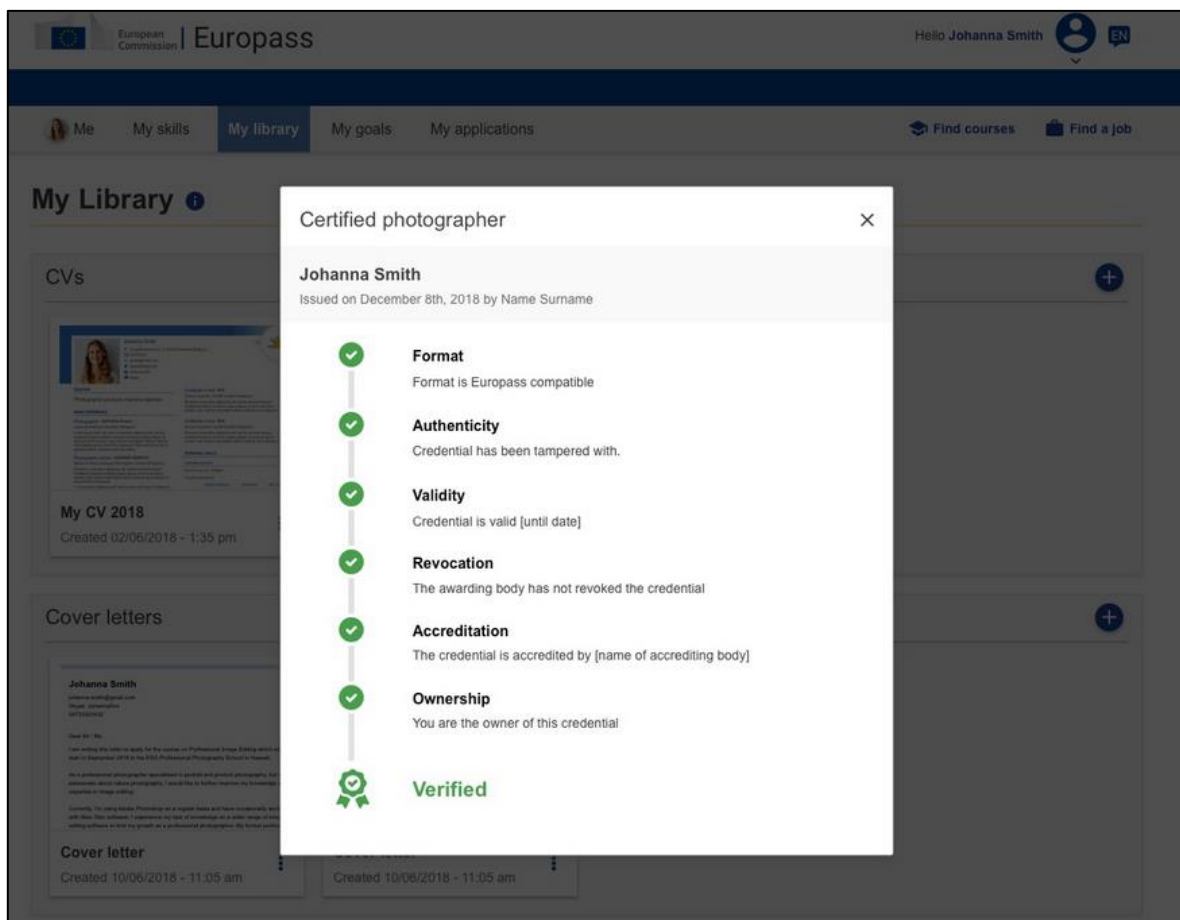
European Commission | Europass

Hello Johanna Smith

EN

Me My skills My library My goals My applications

Find courses Find a job

My Library

CVs

My CV 2018

Created 02/06/2018 - 1:35 pm

Cover letters

Johanna Smith

Cover letter

Created 10/06/2018 - 11:05 am

Created 10/06/2018 - 11:05 am

Certified photographer

Johanna Smith

Issued on December 8th, 2018 by Name Surname

Format

Format is Europass compatible

Authenticity

Credential has been tampered with.

Validity

Credential is valid [until date]

Revocation

The awarding body has not revoked the credential

Accreditation

The credential is accredited by [name of accrediting body]

Ownership

You are the owner of this credential

Verified